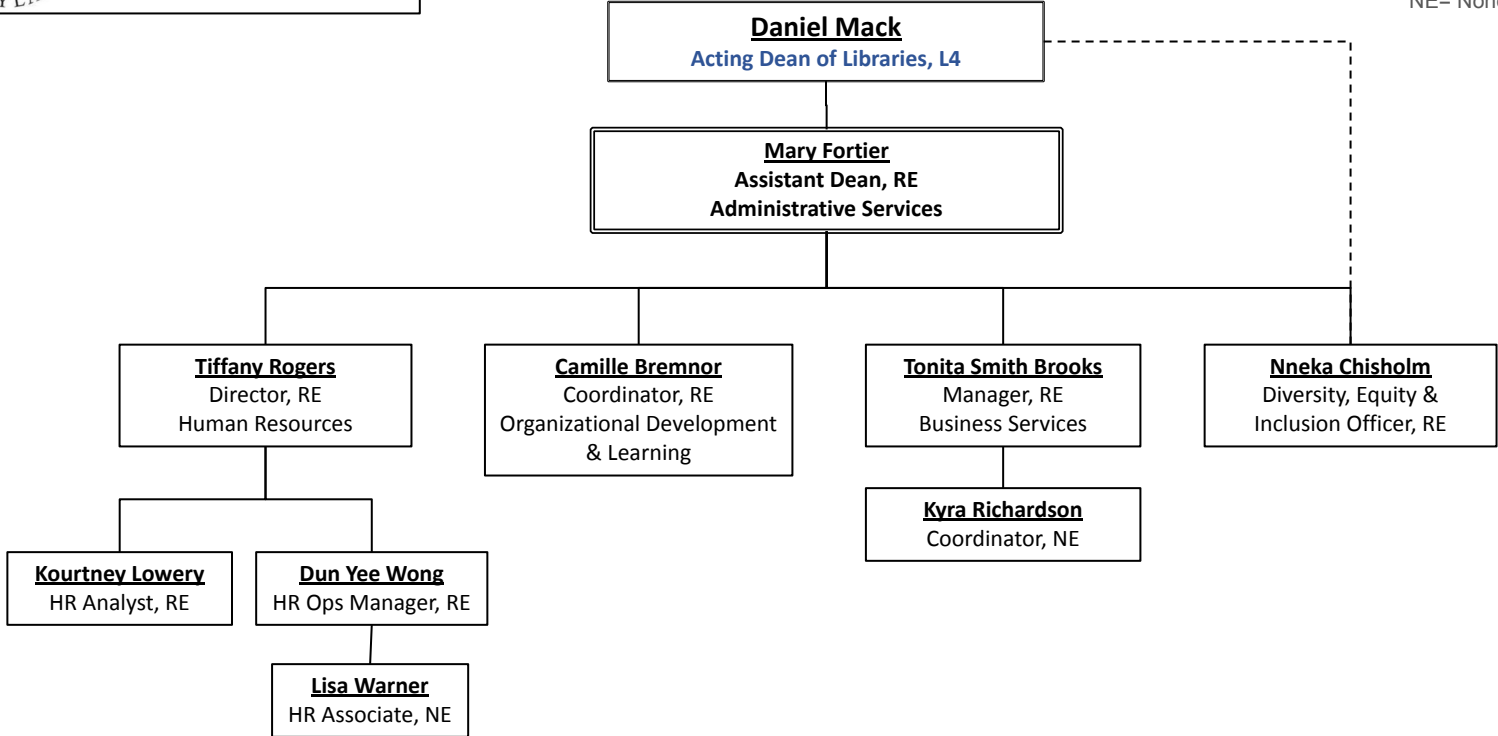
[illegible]

NE= Non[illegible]

Daniel Mack
Acting Dean of Libraries, L4

Mary Fortier
Assistant Dean, RE
Administrative Services

Tiffany Rogers
Director, RE
Human Resources

Camille Bremnor
Coordinator, RE
Organizational Development & Learning

Tonita Smith Brooks
Manager, RE
Business Services

Nneka Chisholm
Diversity, Equity & Inclusion Officer, RE

Kyra Richardson
Coordinator, NE

Kourtney Lowery
HR Analyst, RE

Dun Yee Wong
HR Ops Manager, RE

Lisa Warner
HR Associate, NE